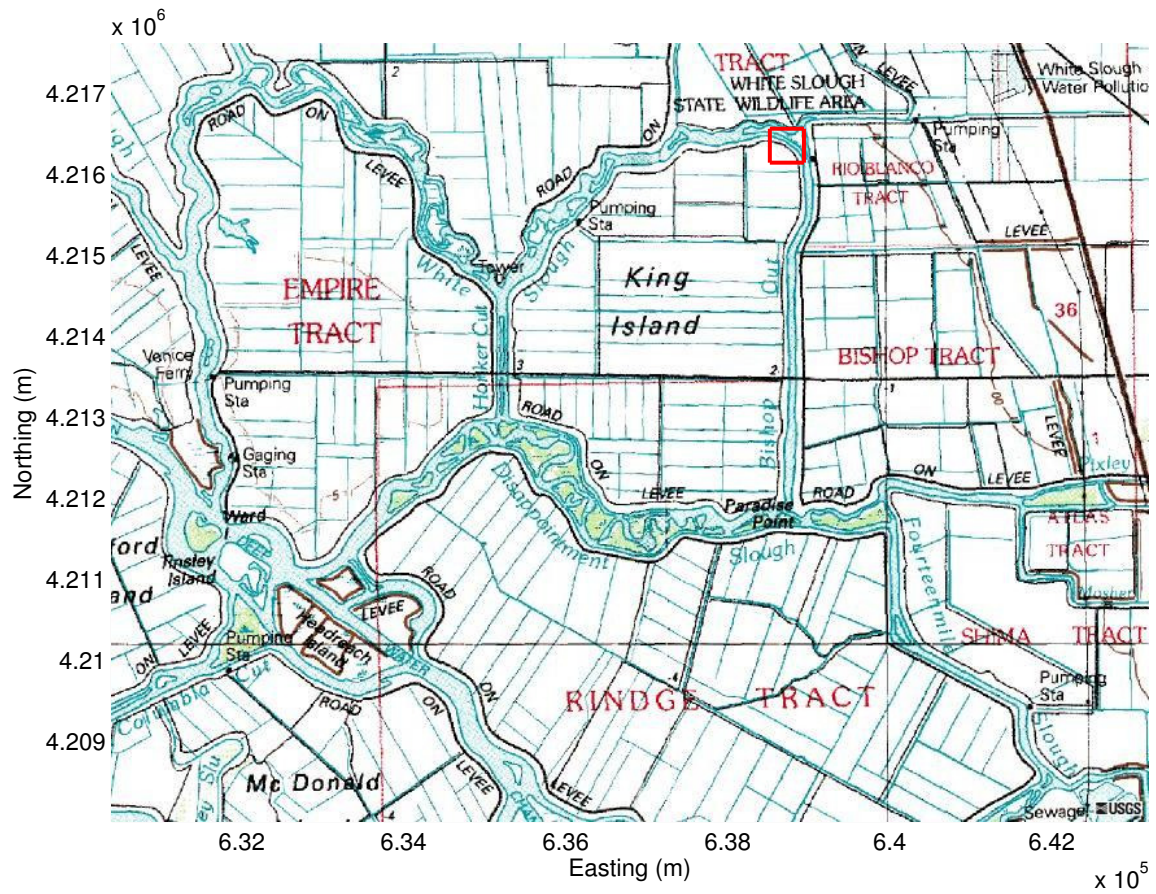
x $10^6$

4.217
4.216
4.215
4.214
4.213
4.212
4.211
4.21
4.209

Northing (m)

TRACT
WHITE SLOUGH
STATE WILDLIFE AREA
White Slough
Water Pollution
Pumping
Sta
RIO BLANCO
TRACT
LEVEE
ROAD
ON
LEVEE
ROAD
ON
Pumping
Sta
2
EMPIRE
TRACT
White
Slough
Tower
King
Island
Cut
36
Hooker Cut
3
2
BISHOP TRACT
Venice
Ferry
Pumping
Sta
ROAD
Bishop
LEVEE
Gaging
Sta
ON
ON
LEVEE
Pixley
Disappointment
LEVEE
Paradise
Point
ROAD
Ward
ATLAS
TRACT
ford
Rindge
Tinsley
Island
Slough
Fourteenmile
and
ROAD
LEVEE
Mosher
Headreach
Island
SHIMA
TRACT
Pumping
Sta
LEVEE
ON
Columbia
Cut
RIVER
ON
ROAD
RINDGE
TRACT
Pumping
Sta
Slough
Mc Donald
LEVEE
LEVEE
Sewage
USGS

6.32
6.34
6.36
6.38
6.4
6.42

Easting (m)

x $10^5$